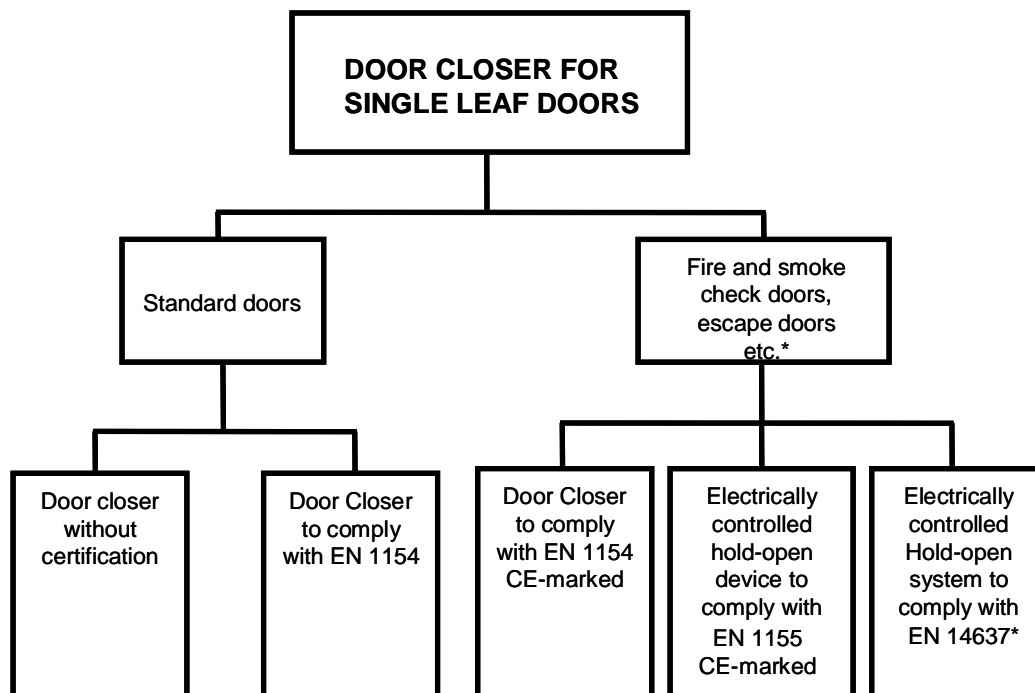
DOOR CLOSER FOR SINGLE LEAF DOORS

Standard doors

Fire and smoke check doors, escape doors etc.*

Door closer without certification

Door Closer to comply with EN 1154

Door Closer to comply with EN 1154 CE-marked

Electrically controlled hold-open device to comply with EN 1155 CE-marked

Electrically controlled Hold-open system to comply with EN 14637*